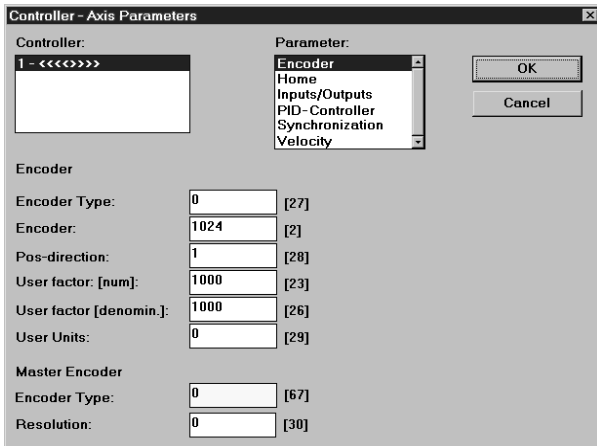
Controller - Axis Parameters

Controller:

1 - <<<<>>>>

Parameter:

Encoder
Home
Inputs/Outputs
PID-Controller
Synchronization
Velocity

OK

Cancel

Encoder

Encoder Type: 0 [27]

Encoder: 1024 [2]

Pos-direction: 1 [28]

User factor: [num]: 1000 [23]

User factor [denomin.]: 1000 [26]

User Units: 0 [29]

Master Encoder

Encoder Type: 0 [67]

Resolution: 0 [30]